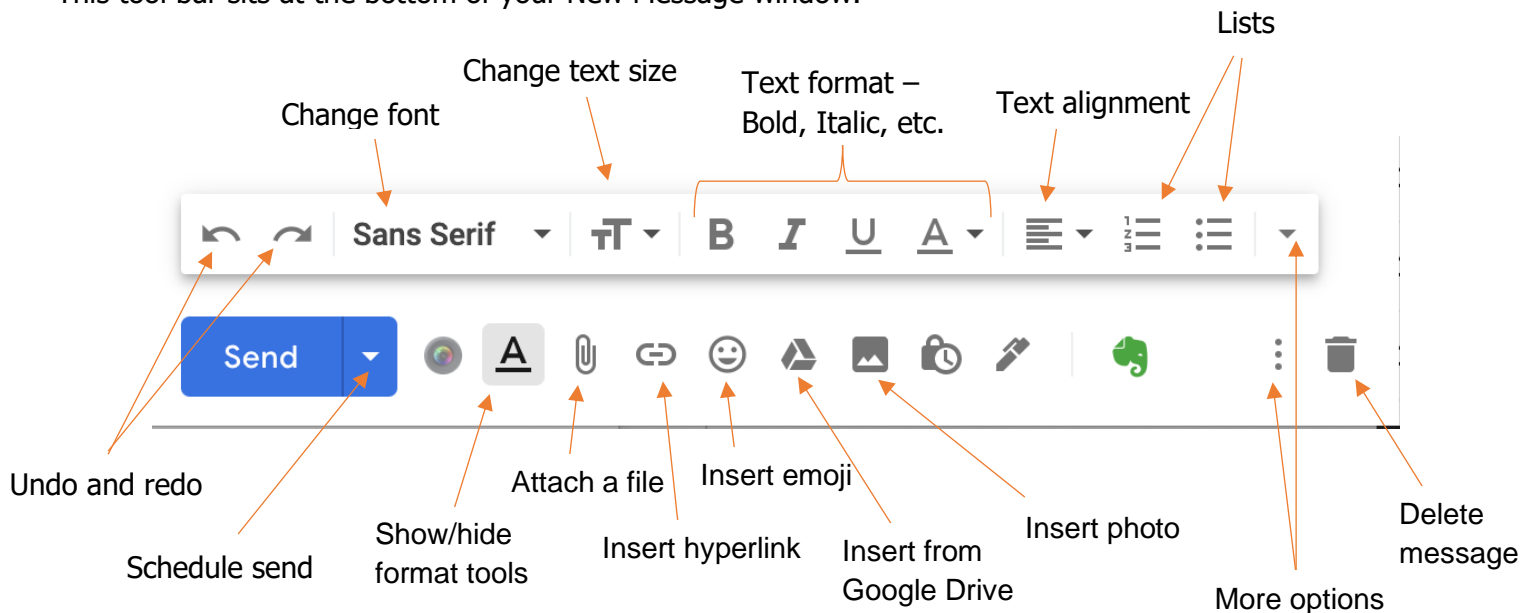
This tool bar sits at the bottom of your New Message window.

Lists

Change text size

Text format – Bold, Italic, etc.

Text alignment

Change font

Sans Serif

B I U A

Send

Undo and redo

Attach a file

Insert emoji

Delete message

Schedule send

Show/hide format tools

Insert hyperlink

Insert from Google Drive

Insert photo

More options